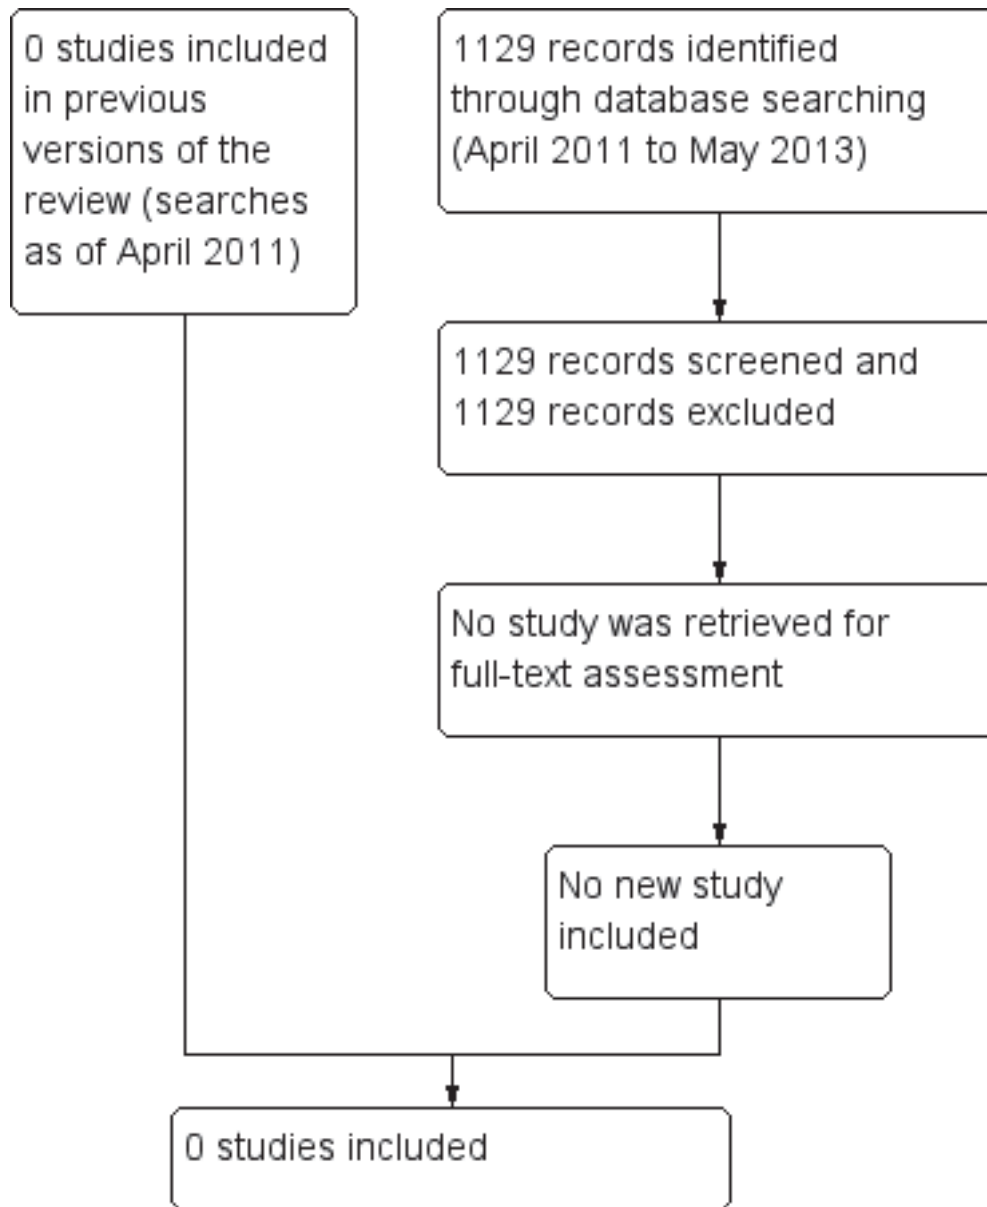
0 studies included in previous versions of the review (searches as of April 2011)

1129 records identified through database searching (April 2011 to May 2013)

1129 records screened and 1129 records excluded

No study was retrieved for full-text assessment

No new study included

0 studies included